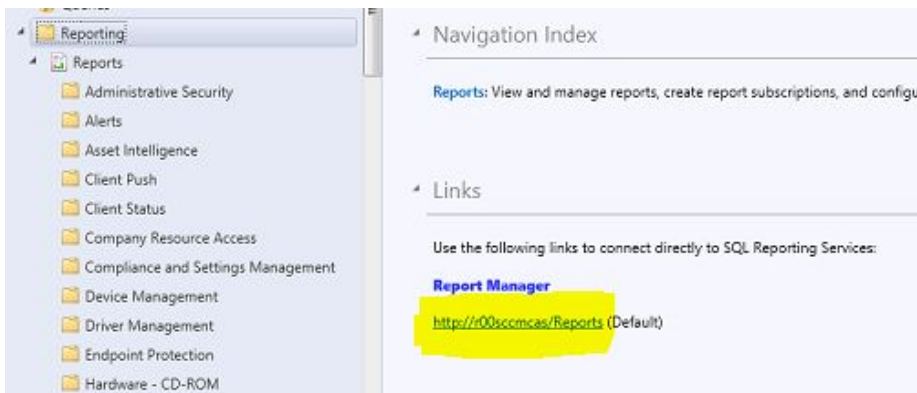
Reporting
Reports
Administrative Security
Alerts
Asset Intelligence
Client Push
Client Status
Company Resource Access
Compliance and Settings Management
Device Management
Driver Management
Endpoint Protection
Hardware - CD-ROM

Navigation Index

Reports: View and manage reports, create report subscriptions, and configu

Links

Use the following links to connect directly to SQL Reporting Services:

Report Manager

http://r00sccmcas/Reports (Default)